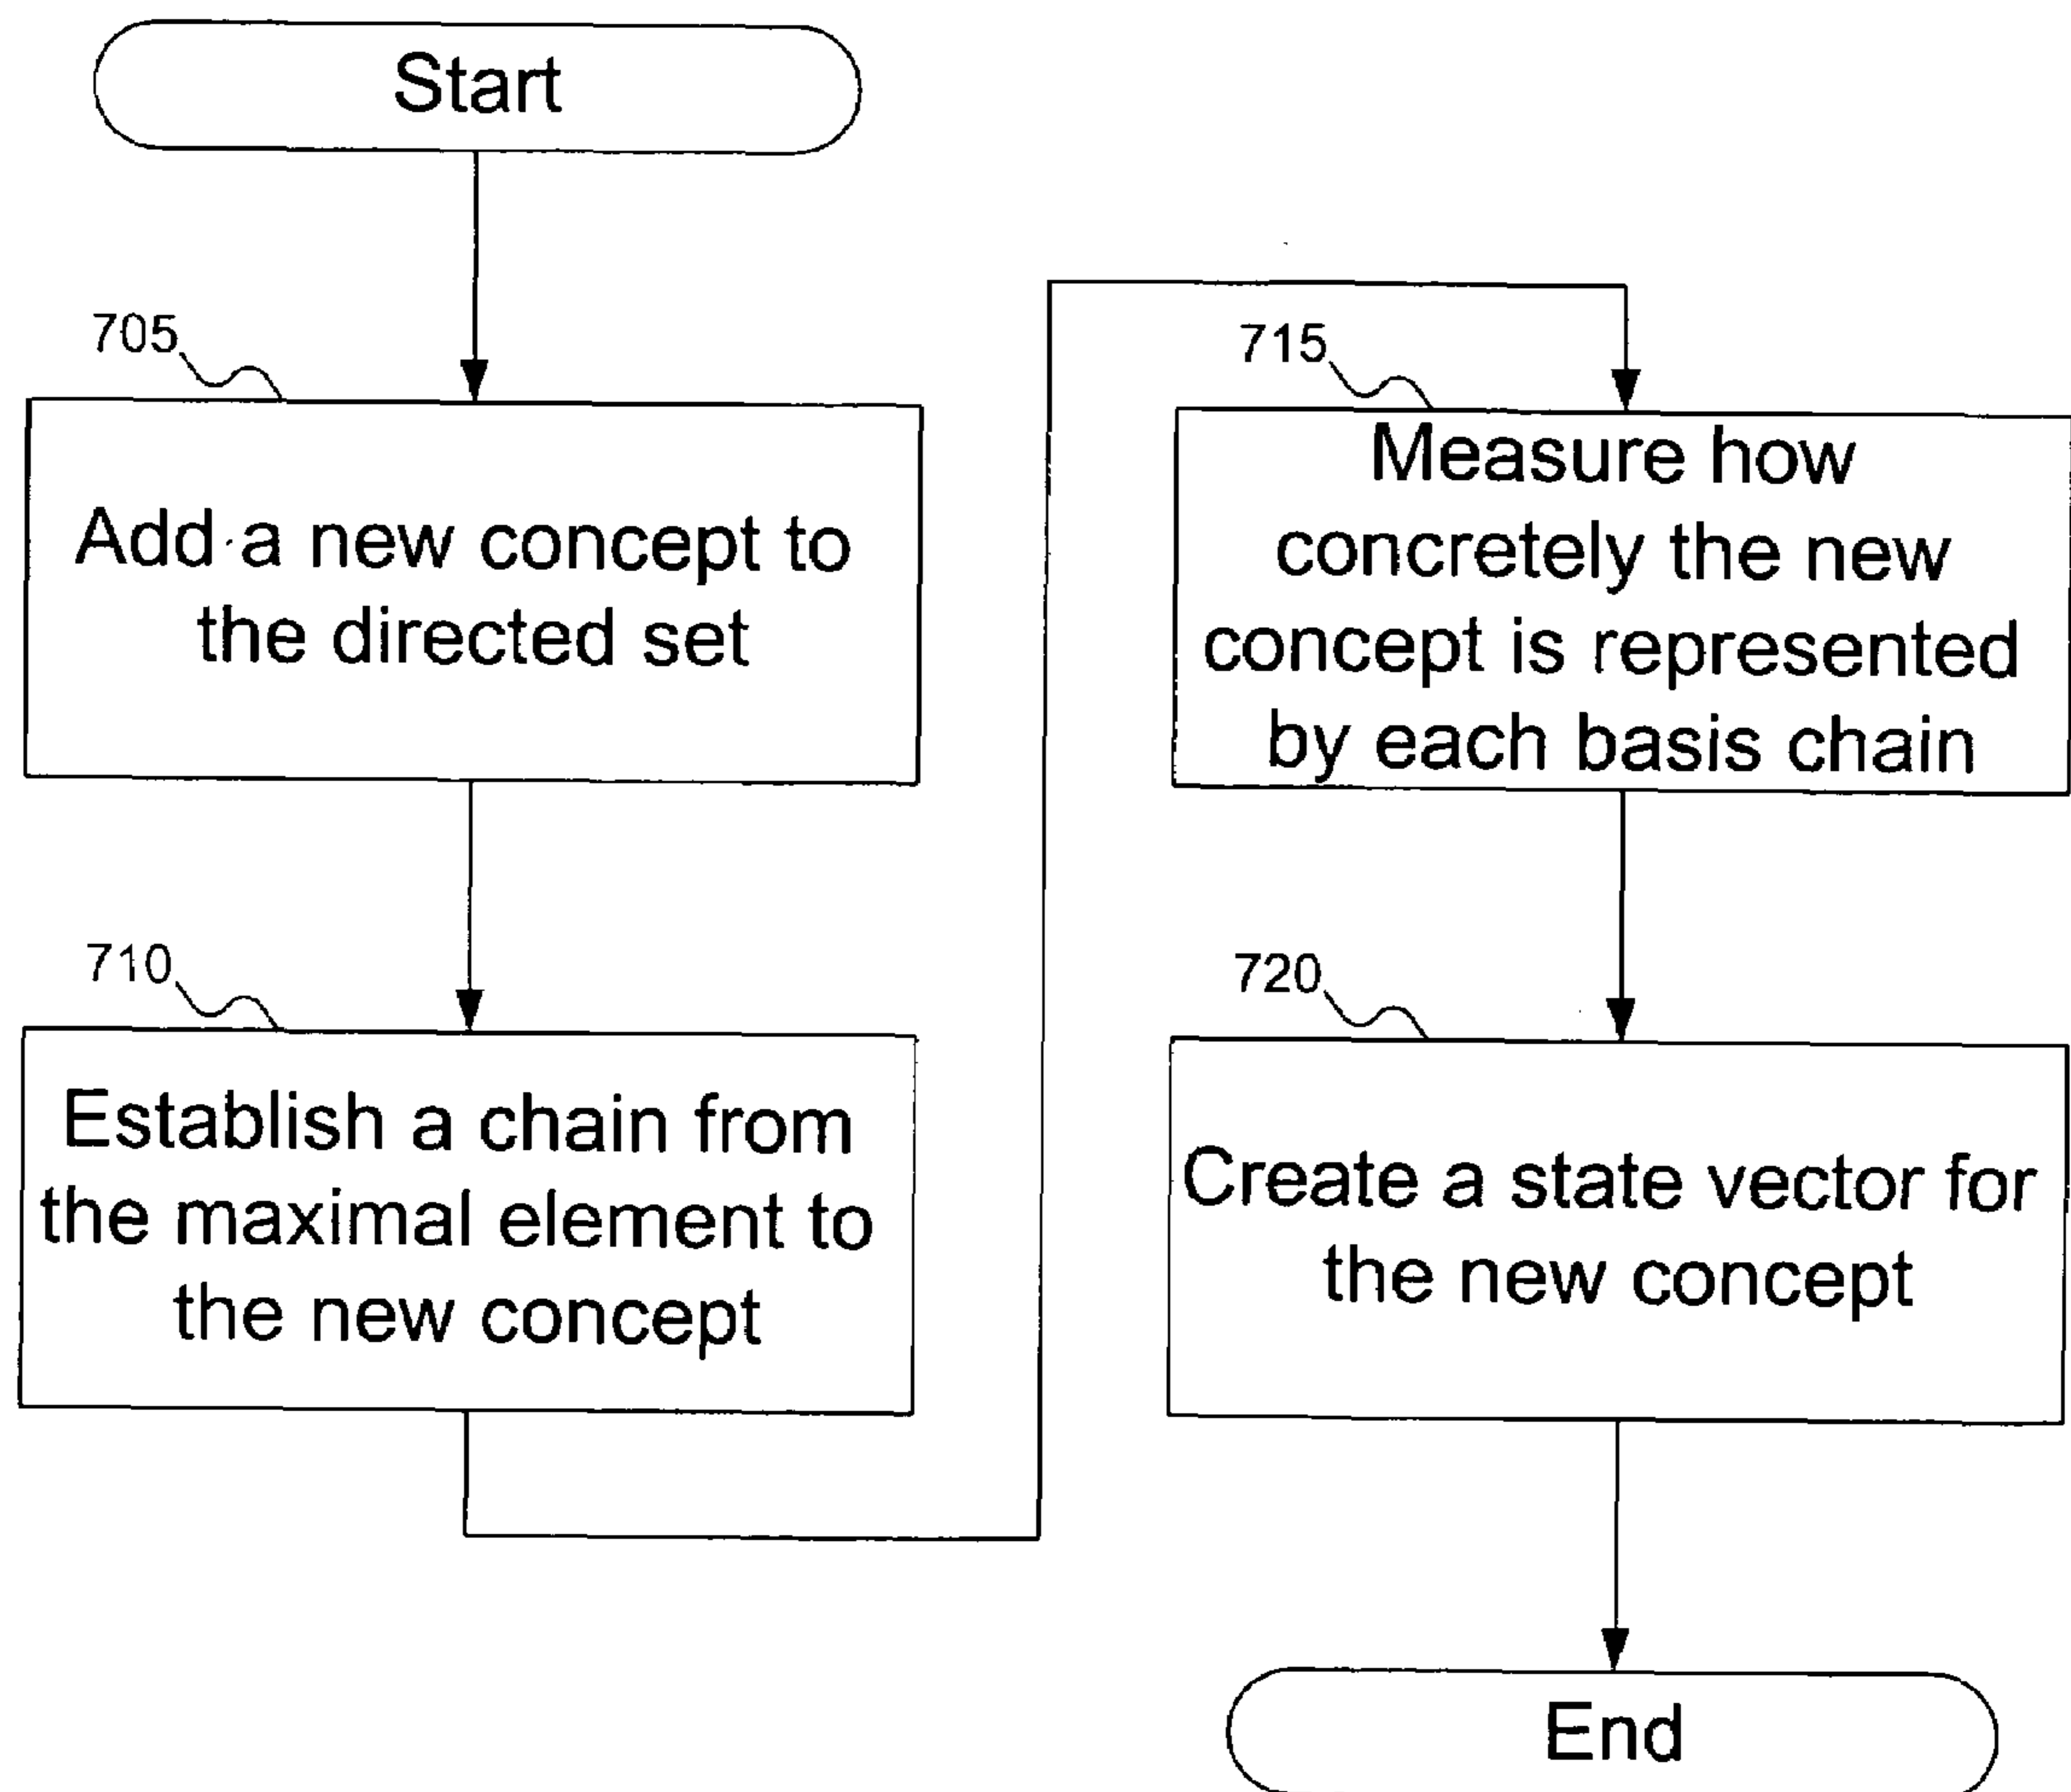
Start

705

Add a new concept to the directed set

710

Establish a chain from the maximal element to the new concept

715

Measure how concretely the new concept is represented by each basis chain

720

Create a state vector for the new concept

End